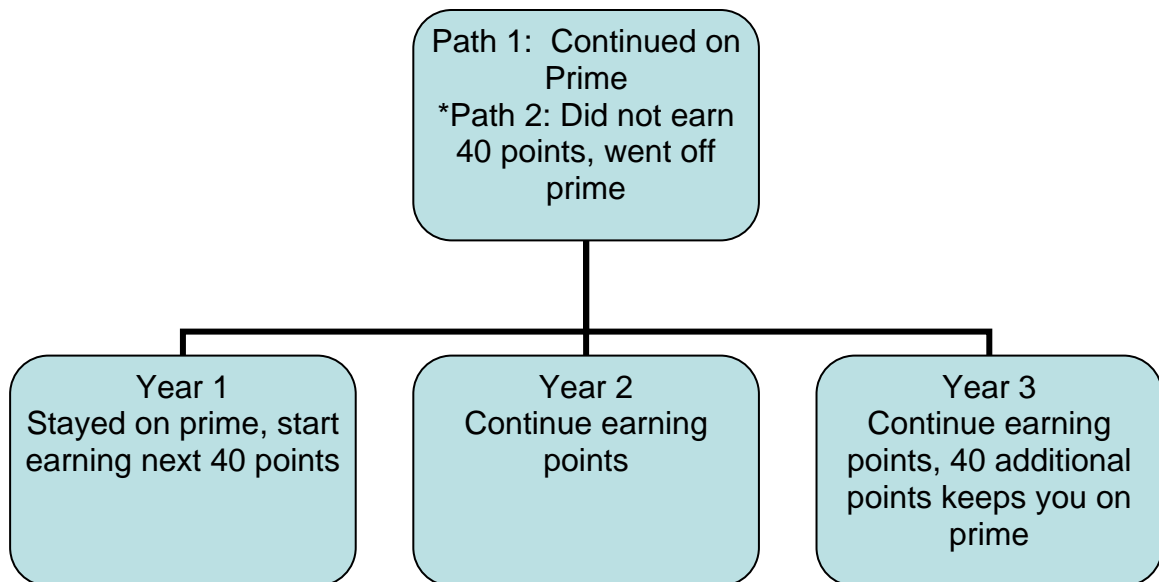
Path 1: Continued on Prime
*Path 2: Did not earn 40 points, went off prime

Year 1
Stayed on prime, start earning next 40 points

Year 2
Continue earning points

Year 3
Continue earning points, 40 additional points keeps you on prime